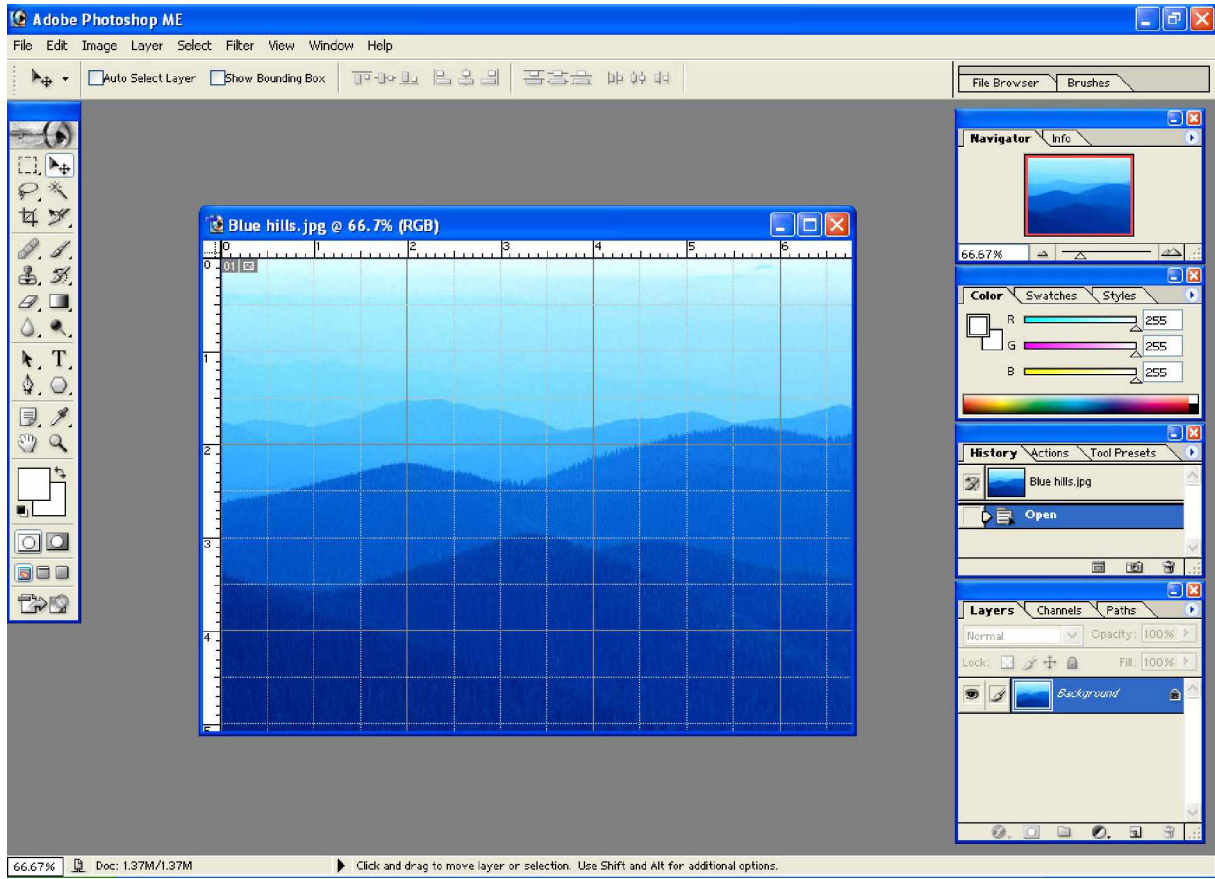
Adobe Photoshop ME

File Edit Image Layer Select Filter View Window Help

Auto Select Layer Show Bounding Box

File Browser Brushes

Blue hills.jpg @ 66.7% (RGB)

0 1 2 3 4 5 6

0 1 2 3 4 5

01

Navigator Info

66.67%

Color Swatches Styles

R 255
G 255
B 255

History Actions Tool Presets

Blue hills.jpg

Open

Layers Channels Paths

Normal Opacity: 100%

Lock: Fill: 100%

Background

66.67% Doc: 1.37M/1.37M Click and drag to move layer or selection. Use Shift and Alt for additional options.